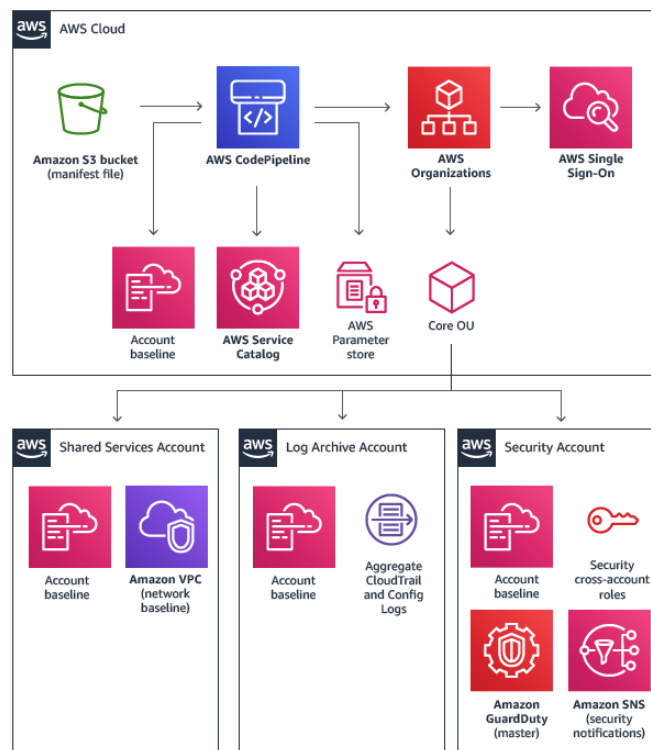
aws AWS Cloud

Amazon S3 bucket (manifest file)

AWS CodePipeline

AWS Organizations

AWS Single Sign-On

Account baseline

AWS Service Catalog

AWS Parameter store

Core OU

aws Shared Services Account

Account baseline

Amazon VPC (network baseline)

aws Log Archive Account

Account baseline

Aggregate CloudTrail and Config Logs

aws Security Account

Account baseline

Security cross-account roles

Amazon GuardDuty (master)

Amazon SNS (security notifications)